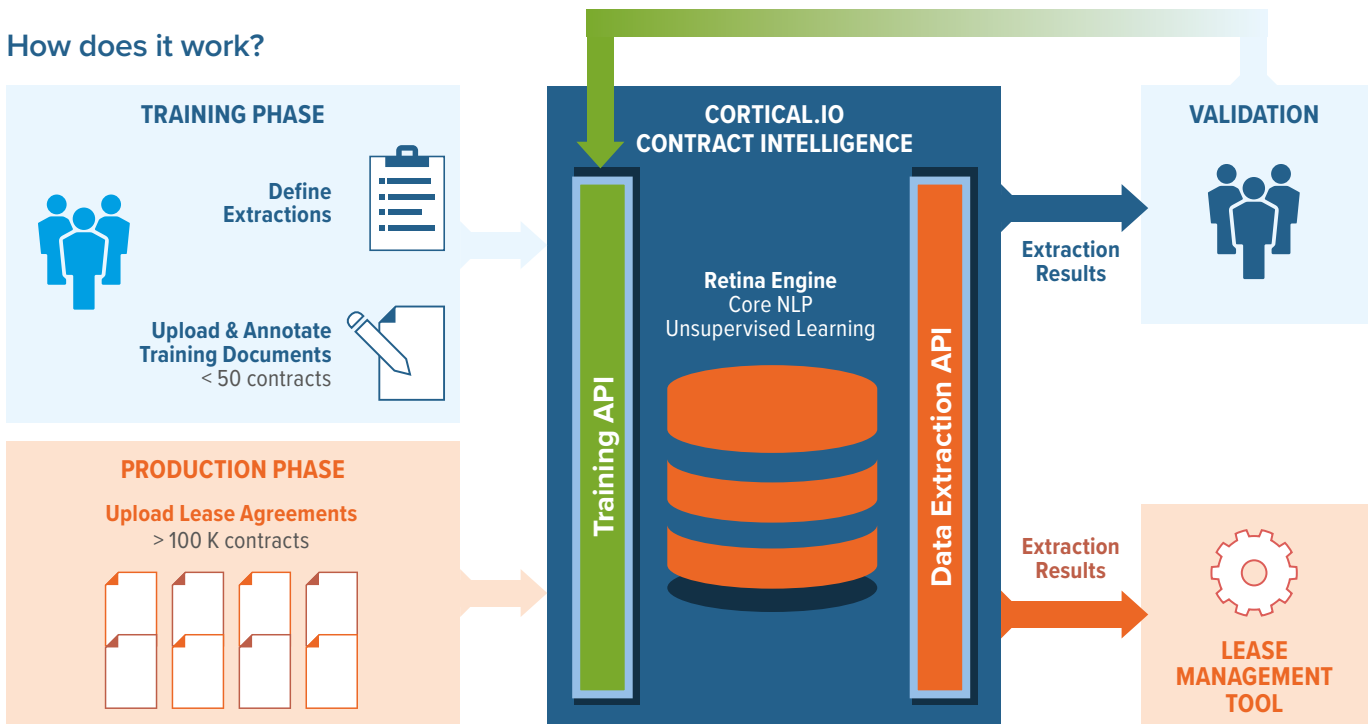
How does it work?

TRAINING PHASE

Define Extractions

Upload & Annotate Training Documents
< 50 contracts

PRODUCTION PHASE

Upload Lease Agreements
> 100 K contracts

CORTICAL.IO
CONTRACT INTELLIGENCE

Training API

Retina Engine
Core NLP
Unsupervised Learning

Data Extraction API

VALIDATION

Extraction Results

Extraction Results

LEASE MANAGEMENT TOOL